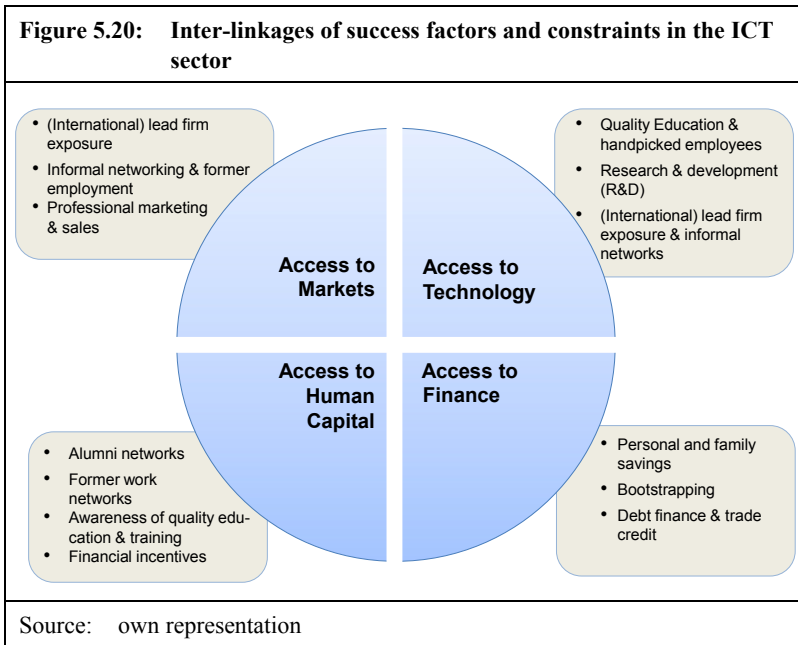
Figure 5.20: Inter-linkages of success factors and constraints in the ICT sector

- (International) lead firm exposure
- Informal networking & former employment
- Professional marketing & sales

- Quality Education & handpicked employees
- Research & development (R&D)
- (International) lead firm exposure & informal networks

Access to Markets

Access to Technology

Access to Human Capital

Access to Finance

- Alumni networks
- Former work networks
- Awareness of quality education & training
- Financial incentives

- Personal and family savings
- Bootstrapping
- Debt finance & trade credit

Source: own representation